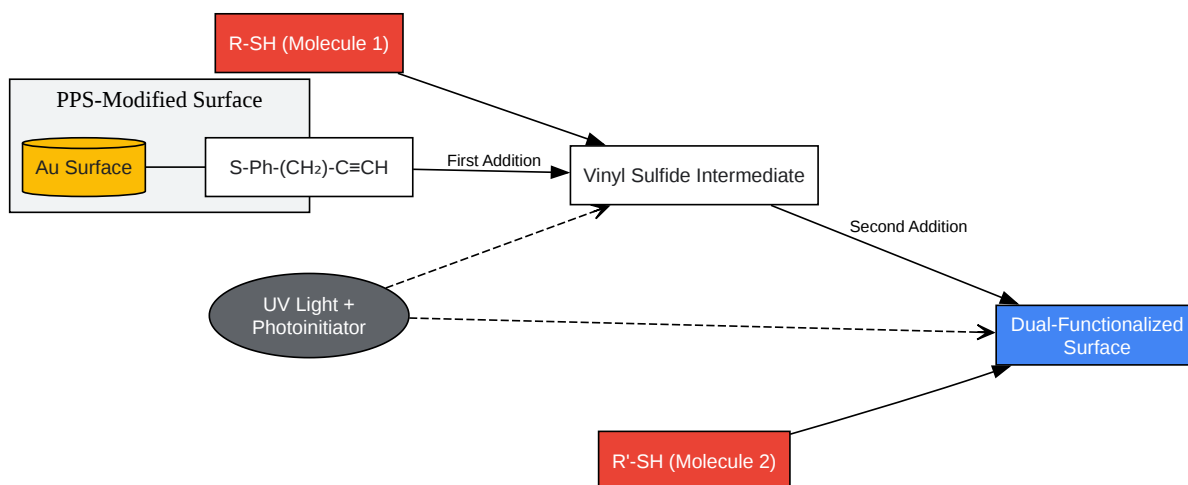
R-SH (Molecule 1)

PPS-Modified Surface

Au Surface

S-Ph-(CH₂)-C≡CH

First Addition

Vinyl Sulfide Intermediate

Second Addition

UV Light + Photoinitiator

Dual-Functionalized Surface

R'-SH (Molecule 2)